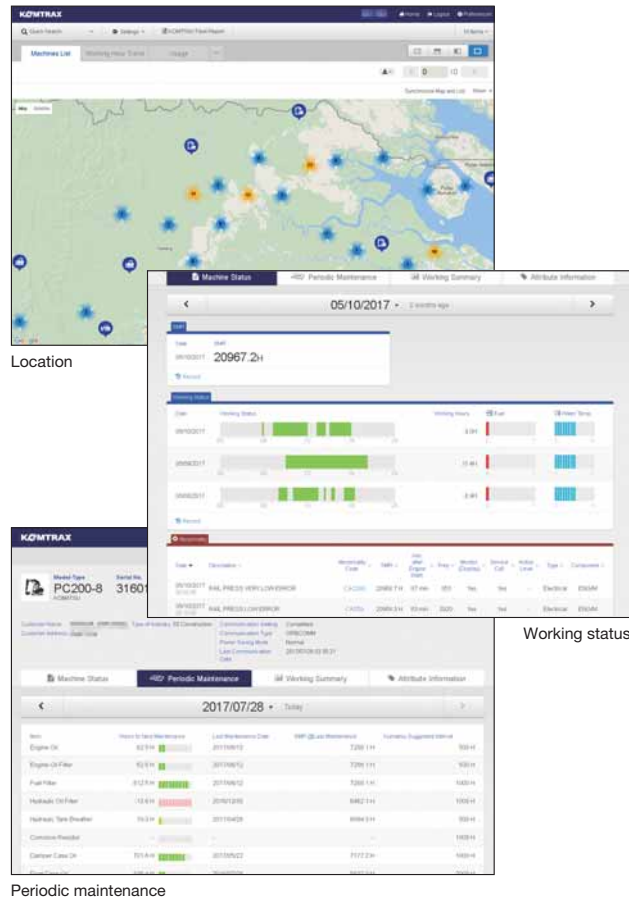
KOMTRAX

Machines List | Working Hour Trend | Usage

Location

Machine Status | Periodic Maintenance | Working Summary | Attribute Information

05/10/2017

SMR

20967.2H

Working Status

RAIL PRESS VERY LOW ERROR

RAIL PRESS LOW ERROR

Working status

KOMTRAX

Model Type
PC200-8

Serial No.
31601

Machine Status | Periodic Maintenance | Working Summary | Attribute Information

2017/07/28 Today

Engine Oil

Engine Oil Filter

Fuel Filter

Hydraulic Oil Filter

Hydraulic Tank Breather

Corrosion Resistor

Damper Case Oil

Periodic maintenance